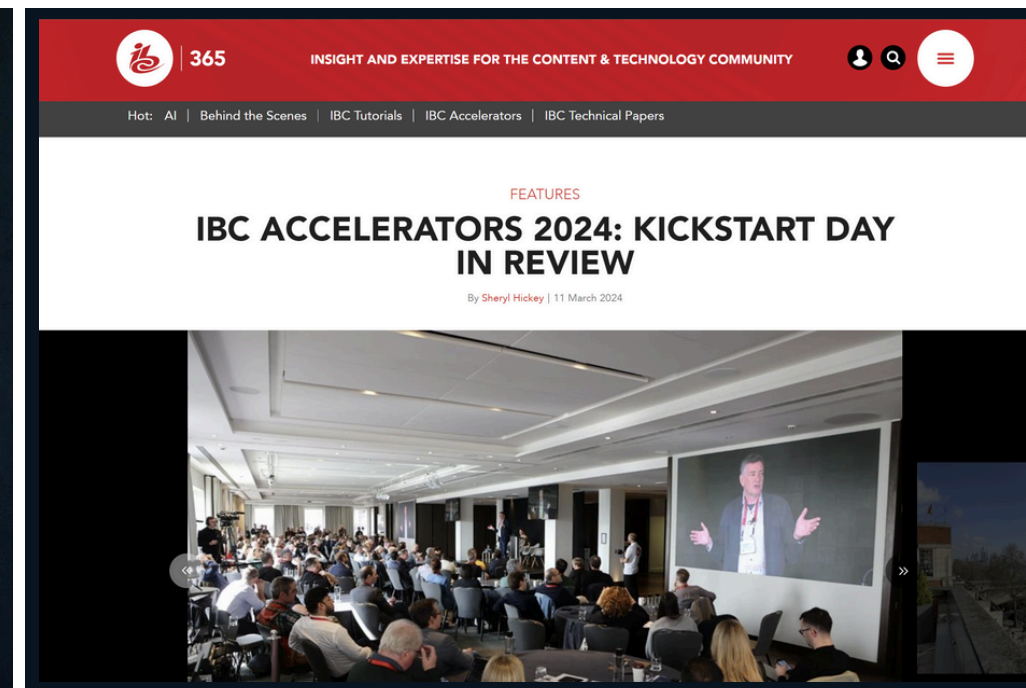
ibc | 365

INSIGHT AND EXPERTISE FOR THE CONTENT & TECHNOLOGY COMMUNITY

Hot: AI | Behind the Scenes | IBC Tutorials | IBC Accelerators | IBC Technical Papers

FEATURES

IBC ACCELERATORS 2024: KICKSTART DAY IN REVIEW

By Sheryl Hickey | 11 March 2024

«

»